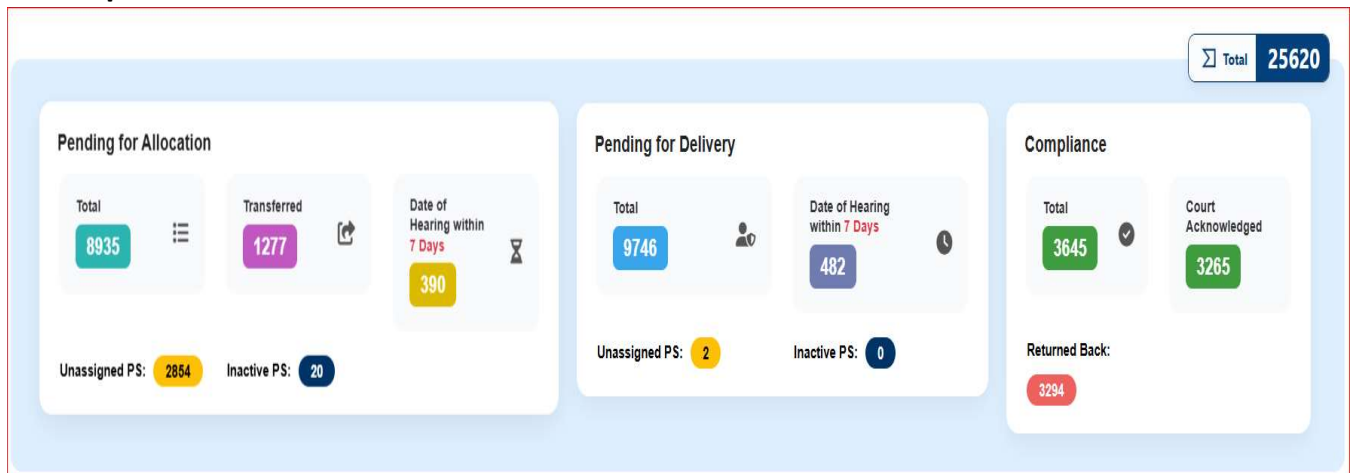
Σ Total 25620

Pending for Allocation

Total
8935

Transferred
1277

Date of Hearing within 7 Days
390

Unassigned PS: 2854
Inactive PS: 20

Pending for Delivery

Total
9746

Date of Hearing within 7 Days
482

Unassigned PS: 2
Inactive PS: 0

Compliance

Total
3645

Court Acknowledged
3265

Returned Back:
3294